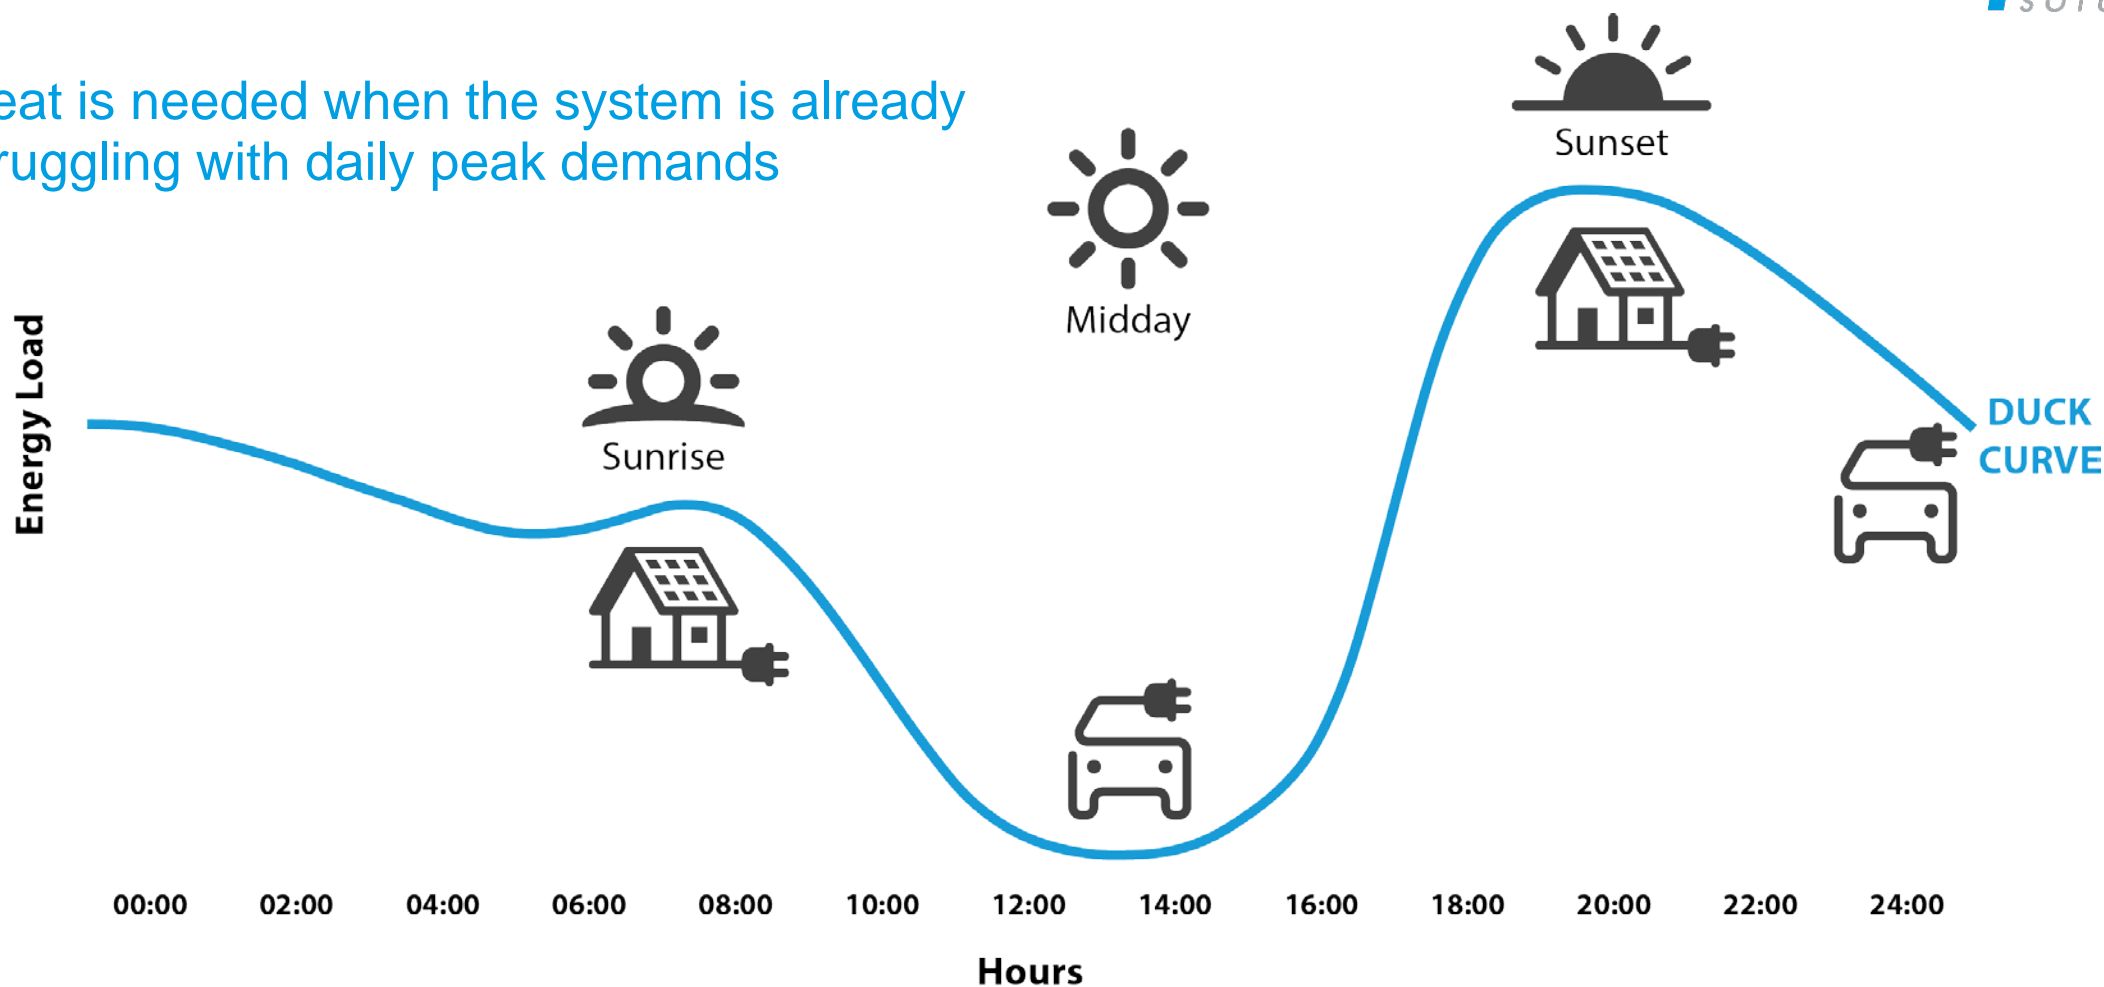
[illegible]

eat is needed when the system is already ruggling with daily peak demands

Sunset

Midday

Sunrise

Energy Load

DUCK CURVE

00:00 02:00 04:00 06:00 08:00 10:00 12:00 14:00 16:00 18:00 20:00 22:00 24:00

Hours